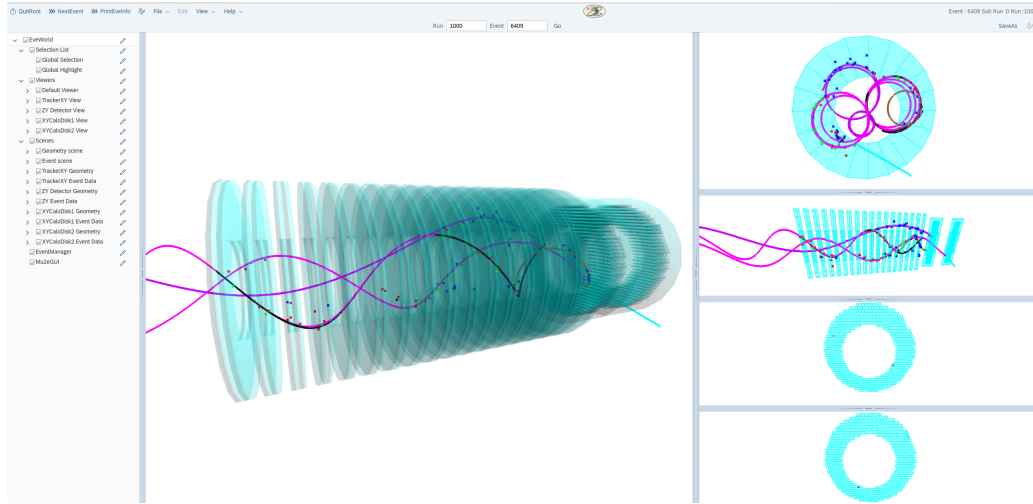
QuitRoot NextEvent PrintEventInfo File Edit View Help

Event : 6409 Sub Run : 0 Run : 100

Run 1000 Event 6409 Go

SaveAs

EveWorld
Selection List
Global Selection
Global Highlight
Viewers
Default Viewer
TrackerXY View
ZY Detector View
XYCaloDisk1 View
XYCaloDisk2 View
Scenes
Geometry scene
Event scene
TrackerXY Geometry
TrackerXY Event Data
ZY Detector Geometry
ZY Event Data
XYCaloDisk1 Geometry
XYCaloDisk1 Event Data
XYCaloDisk2 Geometry
XYCaloDisk2 Event Data
EventManager
Mu2eGUI